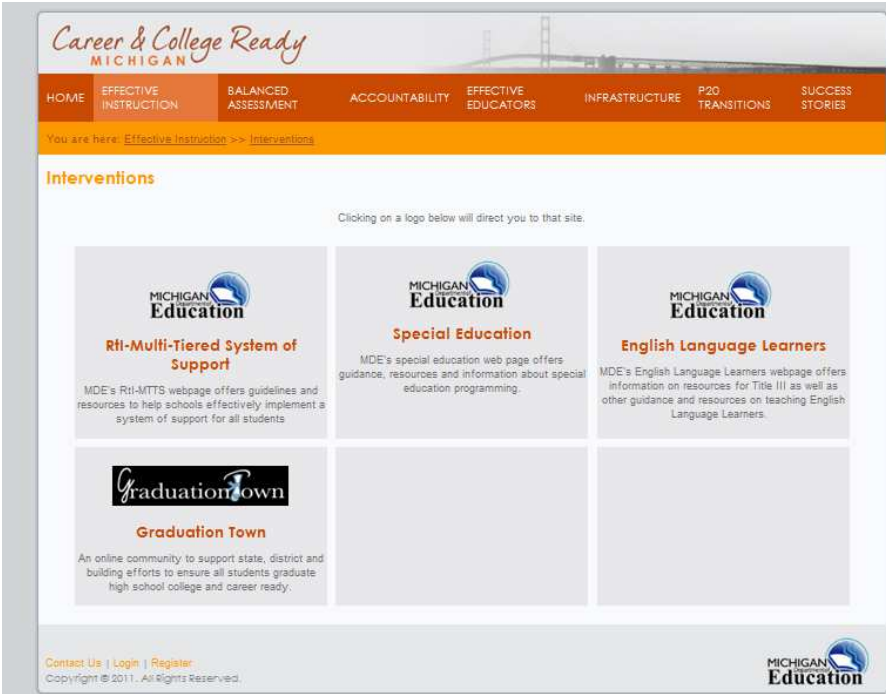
Career & College Ready
MICHIGAN

HOME
EFFECTIVE INSTRUCTION
BALANCED ASSESSMENT
ACCOUNTABILITY
EFFECTIVE EDUCATORS
INFRASTRUCTURE
P20 TRANSITIONS
SUCCESS STORIES

You are here: Effective Instruction >> Interventions

Interventions

Clicking on a logo below will direct you to that site.

MICHIGAN Department of Education

RtI-Multi-Tiered System of Support

MDE's RtI-MTTS webpage offers guidelines and resources to help schools effectively implement a system of support for all students

MICHIGAN Department of Education

Special Education

MDE's special education web page offers guidance, resources and information about special education programming.

MICHIGAN Department of Education

English Language Learners

MDE's English Language Learners webpage offers information on resources for Title III as well as other guidance and resources on teaching English Language Learners.

GraduationTown

Graduation Town

An online community to support state, district and building efforts to ensure all students graduate high school college and career ready.

Contact Us | Login | Register
Copyright © 2011. All Rights Reserved.

MICHIGAN Department of Education